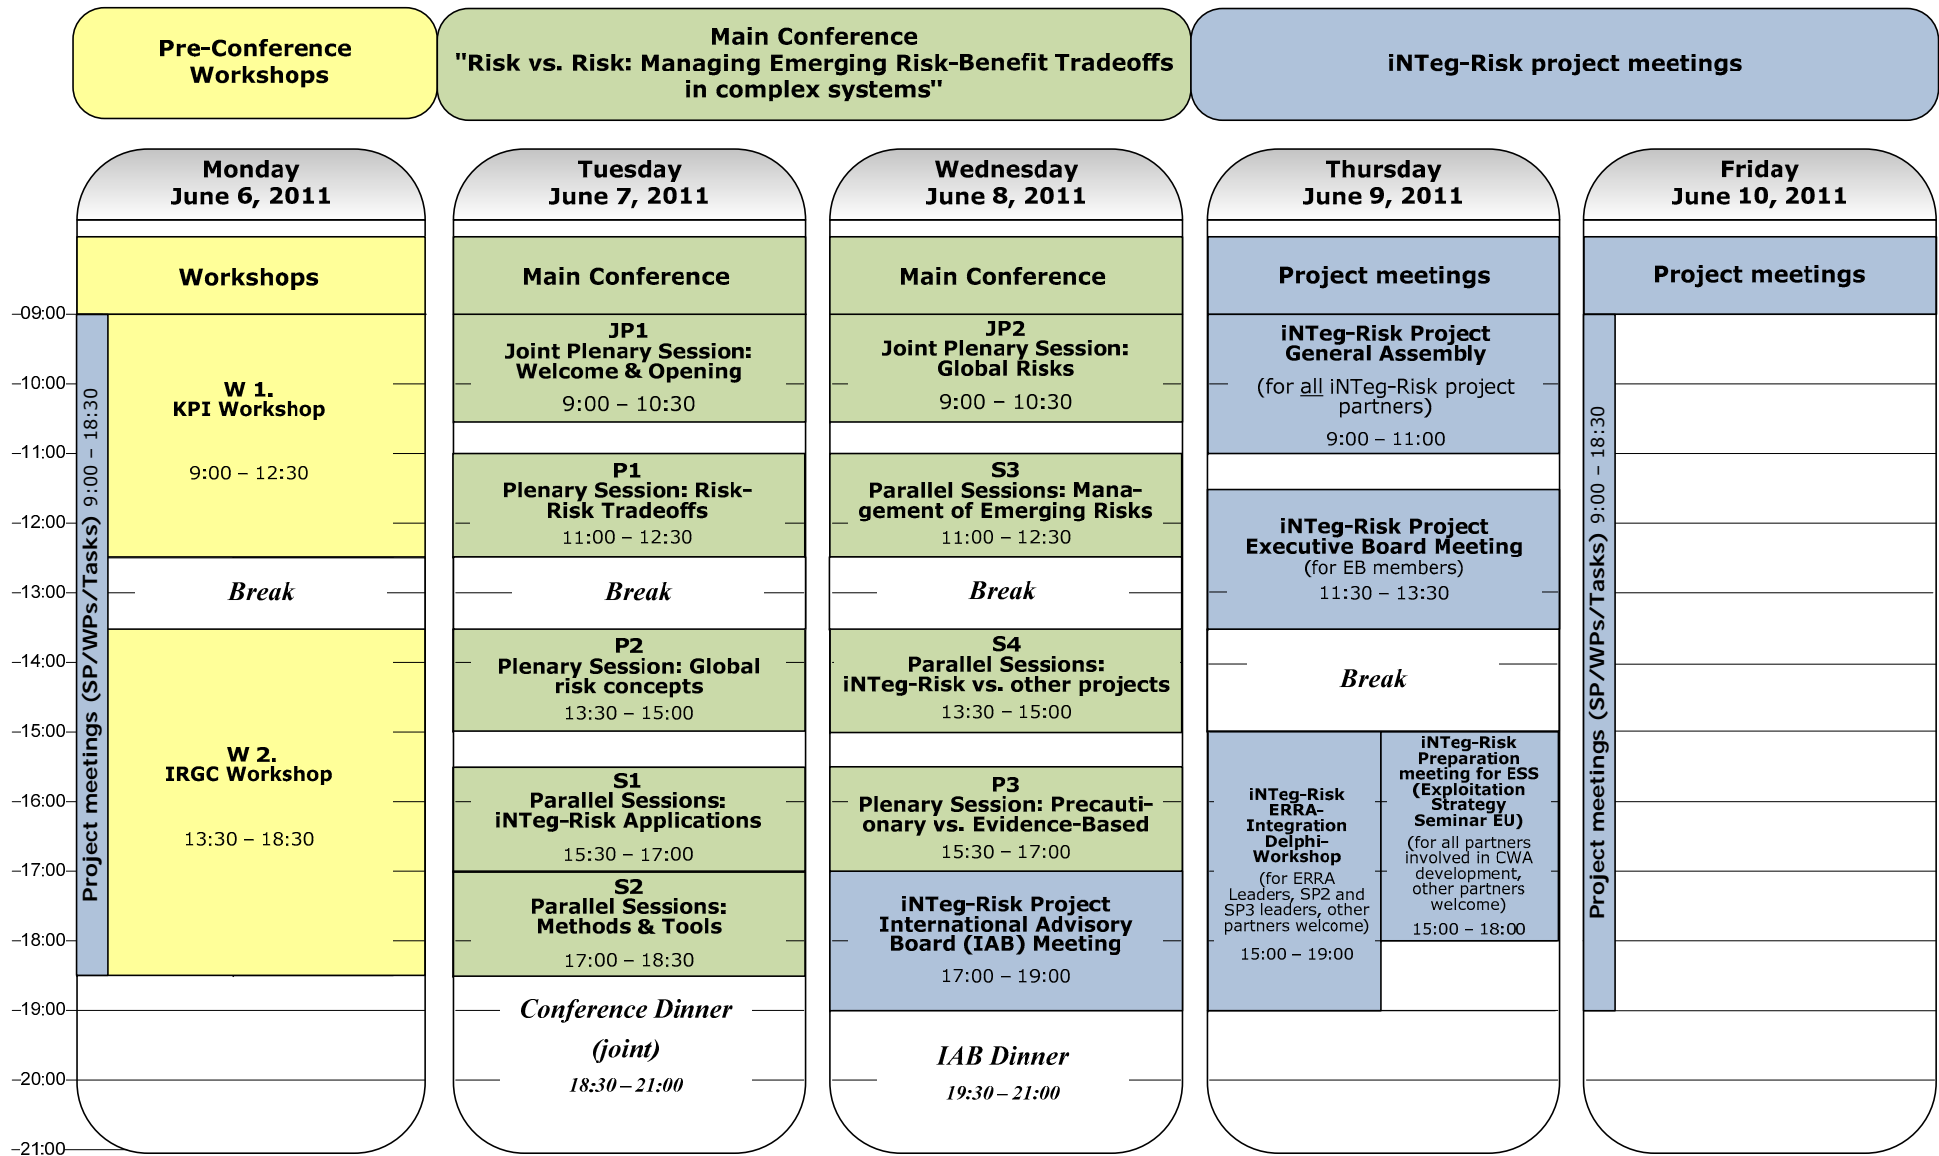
Pre-Conference Workshops

Main Conference
"Risk vs. Risk: Managing Emerging Risk-Benefit Tradeoffs in complex systems"

iNTeg-Risk project meetings

–09:00
–10:00
–11:00
–12:00
–13:00
–14:00
–15:00
–16:00
–17:00
–18:00
–19:00
–20:00
–21:00

Monday
June 6, 2011

Workshops

Project meetings (SP/WPs/Tasks) 9:00 – 18:30

W 1.
KPI Workshop

9:00 – 12:30

Break

W 2.
IRGC Workshop

13:30 – 18:30

Tuesday
June 7, 2011

Main Conference

JP1
Joint Plenary Session: Welcome & Opening
9:00 – 10:30

P1
Plenary Session: Risk-Risk Tradeoffs
11:00 – 12:30

Break

P2
Plenary Session: Global risk concepts
13:30 – 15:00

S1
Parallel Sessions: iNTeg-Risk Applications
15:30 – 17:00

S2
Parallel Sessions: Methods & Tools
17:00 – 18:30

Conference Dinner
(joint)
18:30 – 21:00

Wednesday
June 8, 2011

Main Conference

JP2
Joint Plenary Session: Global Risks
9:00 – 10:30

S3
Parallel Sessions: Management of Emerging Risks
11:00 – 12:30

Break

S4
Parallel Sessions: iNTeg-Risk vs. other projects
13:30 – 15:00

P3
Plenary Session: Precautionary vs. Evidence-Based
15:30 – 17:00

iNTeg-Risk Project International Advisory Board (IAB) Meeting
17:00 – 19:00

IAB Dinner
19:30 – 21:00

Thursday
June 9, 2011

Project meetings

iNTeg-Risk Project General Assembly
(for all iNTeg-Risk project partners)
9:00 – 11:00

iNTeg-Risk Project Executive Board Meeting
(for EB members)
11:30 – 13:30

Break

iNTeg-Risk ERRA-Integration Delphi-Workshop
(for ERRA Leaders, SP2 and SP3 leaders, other partners welcome)
15:00 – 19:00

iNTeg-Risk Preparation meeting for ESS (Exploitation Strategy Seminar EU)
(for all partners involved in CWA development, other partners welcome)
15:00 – 18:00

Friday
June 10, 2011

Project meetings

Project meetings (SP/WPs/Tasks) 9:00 – 18:30